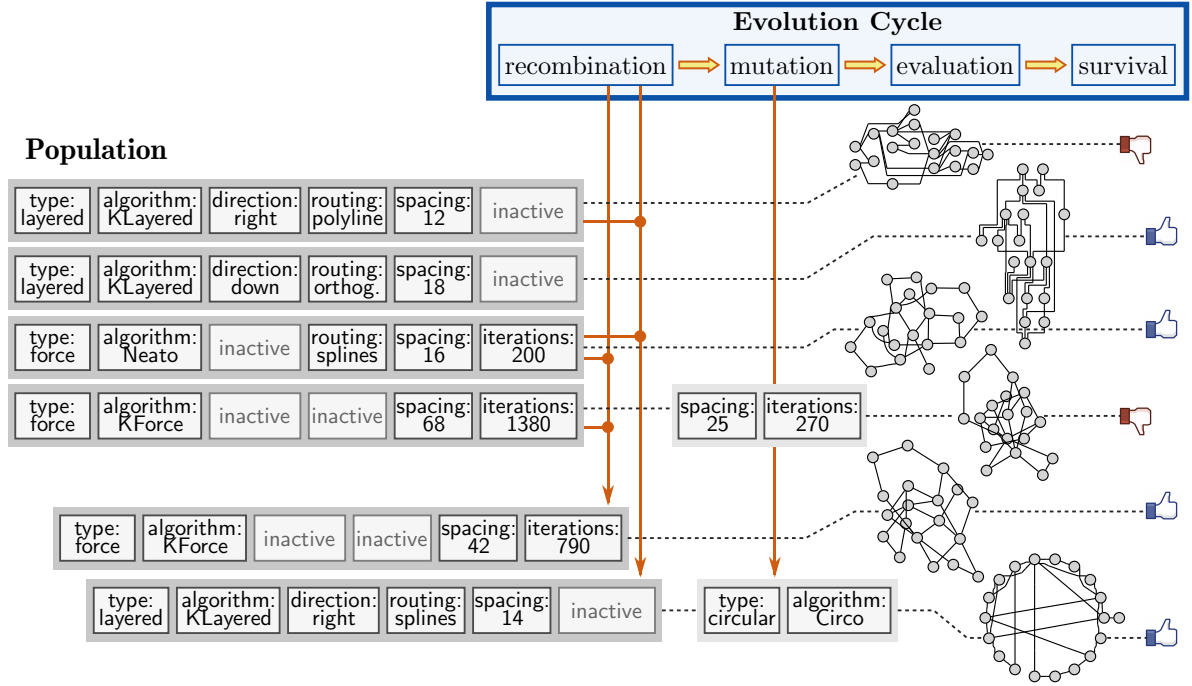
Evolution Cycle

recombination → mutation → evaluation → survival

Population

| type: layered | algorithm: KLayered | direction: right | routing: polyline | spacing: 12 | inactive |
|---|---|---|---|---|---|
| type: layered | algorithm: KLayered | direction: down | routing: orthog. | spacing: 18 | inactive |
| type: force | algorithm: Neato | inactive | routing: splines | spacing: 16 | iterations: 200 |
| type: force | algorithm: KForce | inactive | inactive | spacing: 68 | iterations: 1380 |

| spacing: 25 | iterations: 270 |
|---|---|

| type: force | algorithm: KForce | inactive | inactive | spacing: 42 | iterations: 790 |
|---|---|---|---|---|---|

| type: layered | algorithm: KLayered | direction: right | routing: splines | spacing: 14 | inactive |
|---|---|---|---|---|---|

| type: circular | algorithm: Circo |
|---|---|